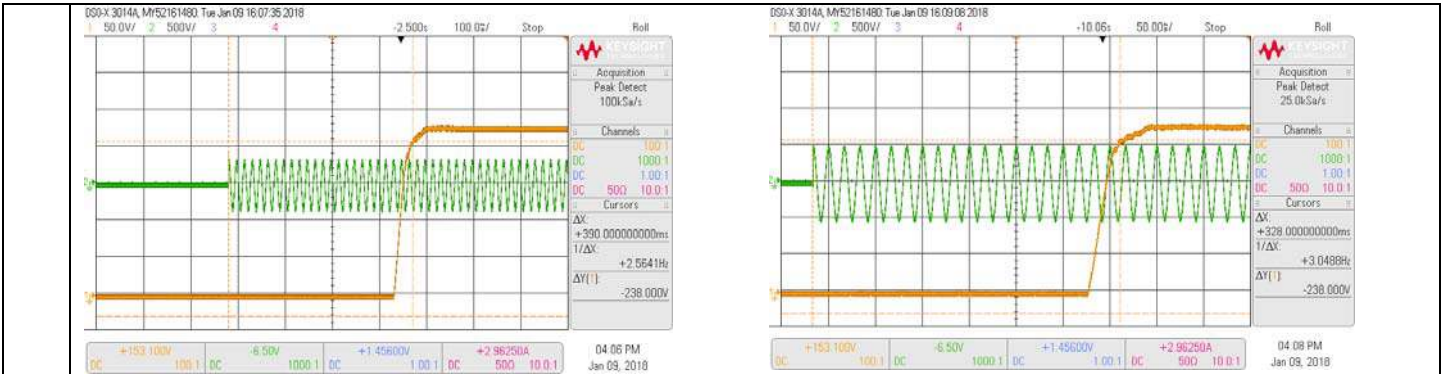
DSO-X 3014A, MY52161480: Tue Jan 09 16:07:35 2018
1 50.0V/ 2 500V/ 3 4 -2.500s 100.0s/ Stop Roll

KEYSIGHT
Acquisition
Peak Detect
100kSa/s

Channels
DC 100:1
DC 1000:1
DC 1.00:1
DC 50Ω 10.0:1

Cursors
ΔX:
+390.000000000ms
1/ΔX:
+2.5641Hz
ΔY(1):
-238.000V

+153.100V 100:1 DC | -6.50V 1000:1 DC | +1.45600V 1.00:1 DC | +2.96250A 50Ω 10.0:1 DC
04:06 PM
Jan 09, 2018

DSO-X 3014A, MY52161480: Tue Jan 09 16:09:08 2018
1 50.0V/ 2 500V/ 3 4 -10.06s 50.00s/ Stop Roll

KEYSIGHT
Acquisition
Peak Detect
25.0kSa/s

Channels
DC 100:1
DC 1000:1
DC 1.00:1
DC 50Ω 10.0:1

Cursors
ΔX:
+328.000000000ms
1/ΔX:
+3.0488Hz
ΔY(1):
-238.000V

+153.100V 100:1 DC | -6.50V 1000:1 DC | +1.45600V 1.00:1 DC | +2.96250A 50Ω 10.0:1 DC
04:08 PM
Jan 09, 2018